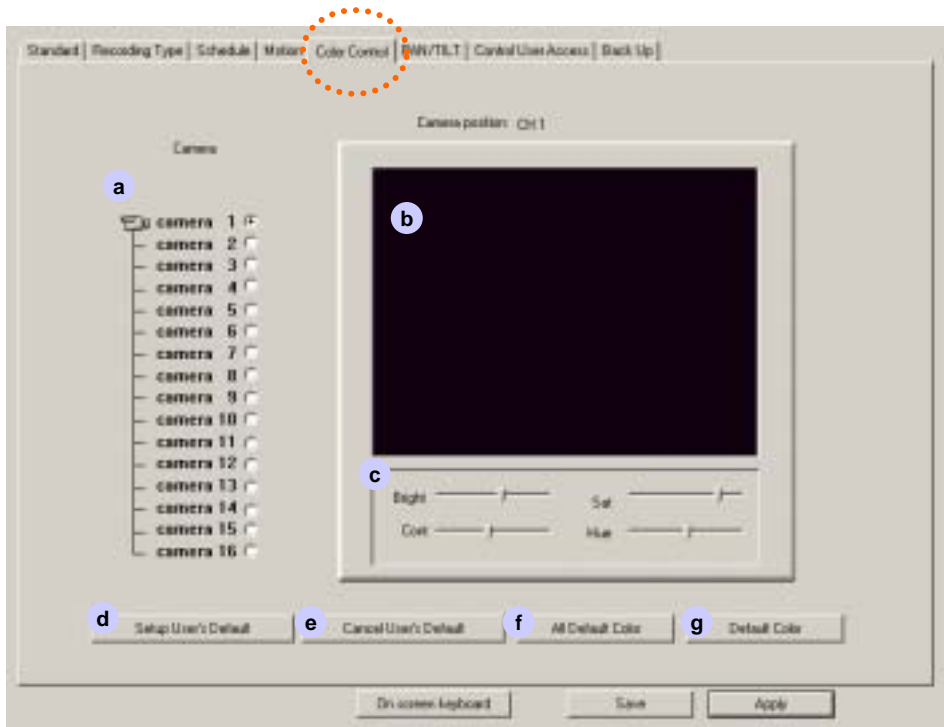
Standard | Recording Type | Schedule | Motion | Color Control | PAN/TILT | Control User Access | Back Up |

Camera position CH 1

Camera

a

b

camera 1
camera 2
camera 3
camera 4
camera 5
camera 6
camera 7
camera 8
camera 9
camera 10
camera 11
camera 12
camera 13
camera 14
camera 15
camera 16

c

Bright

Sat

Cont

Hue

d Setup User's Default

e Cancel User's Default

f All Default Color

g Default Color

On screen keyboard

Save

Apply